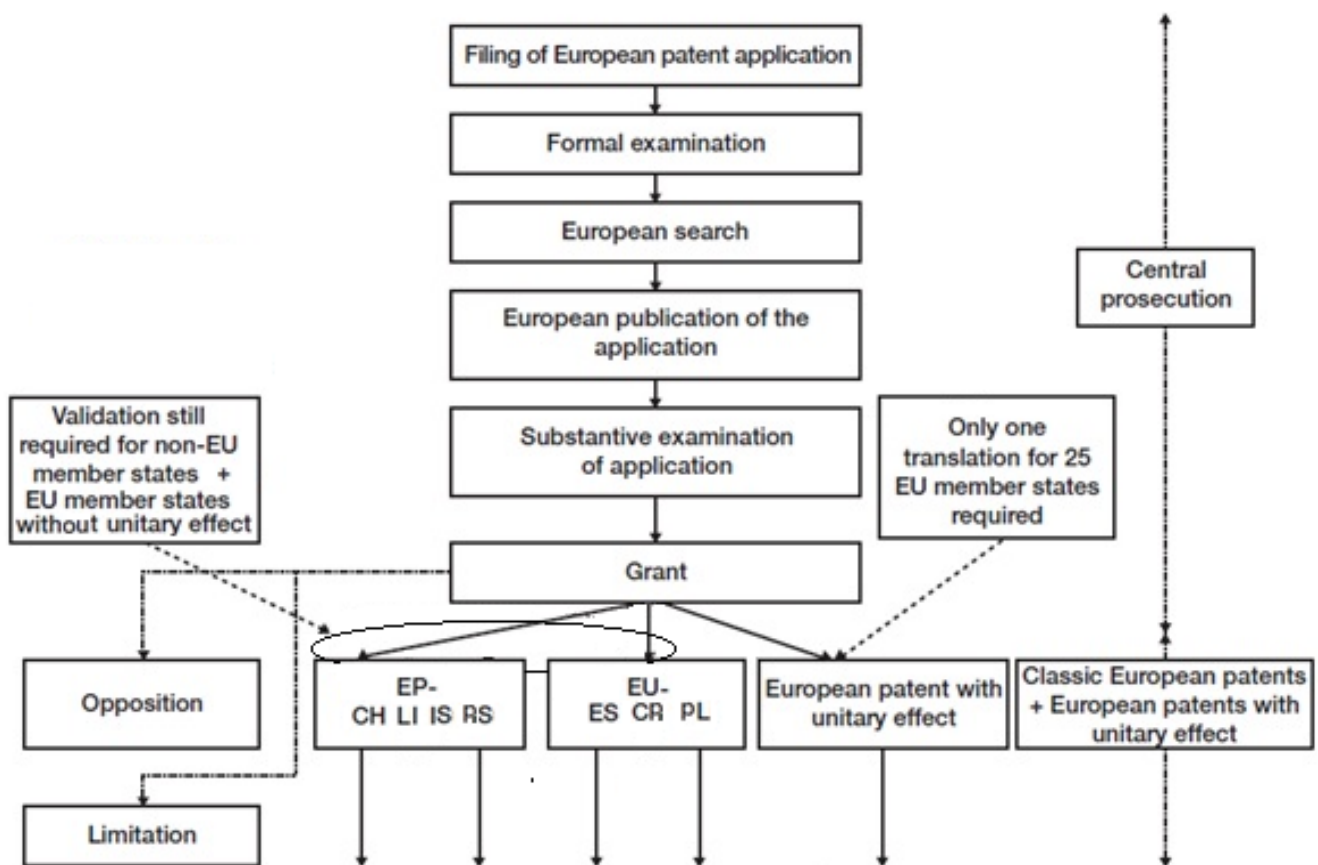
Filing of European patent application

Formal examination

European search

European publication of the application

Substantive examination of application

Grant

Central prosecution

Validation still required for non-EU member states + EU member states without unitary effect

Only one translation for 25 EU member states required

Opposition

EP- CH LI IS RS

EU- ES CR PL

European patent with unitary effect

Classic European patents + European patents with unitary effect

Limitation